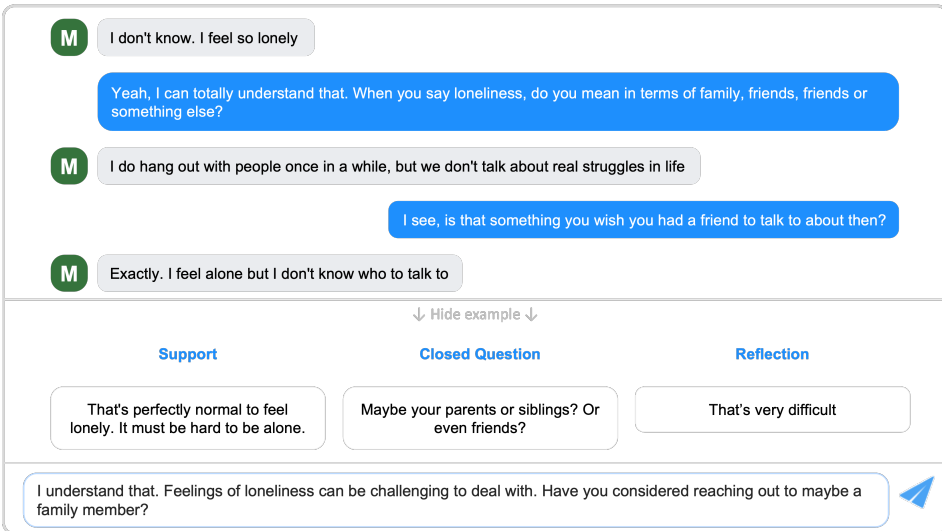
M

I don't know. I feel so lonely

Yeah, I can totally understand that. When you say loneliness, do you mean in terms of family, friends, friends or something else?

M

I do hang out with people once in a while, but we don't talk about real struggles in life

I see, is that something you wish you had a friend to talk to about then?

M

Exactly. I feel alone but I don't know who to talk to

↓ Hide example ↓

Support

Closed Question

Reflection

That's perfectly normal to feel lonely. It must be hard to be alone.

Maybe your parents or siblings? Or even friends?

That's very difficult

I understand that. Feelings of loneliness can be challenging to deal with. Have you considered reaching out to maybe a family member?